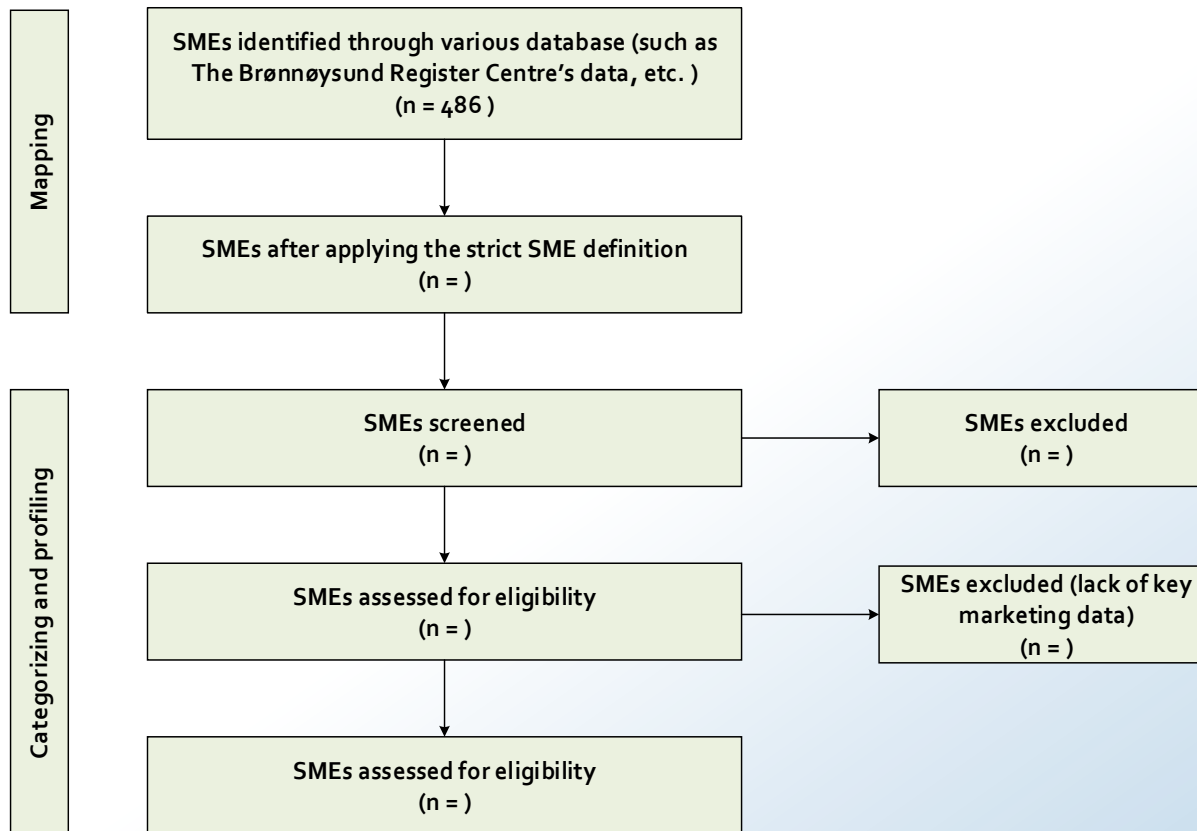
Mapping

SMEs identified through various database (such as The Brønnøysund Register Centre's data, etc. )
(n = 486 )

SMEs after applying the strict SME definition
(n = )

Categorizing and profiling

SMEs screened
(n = )

SMEs excluded
(n = )

SMEs assessed for eligibility
(n = )

SMEs excluded (lack of key marketing data)
(n = )

SMEs assessed for eligibility
(n = )